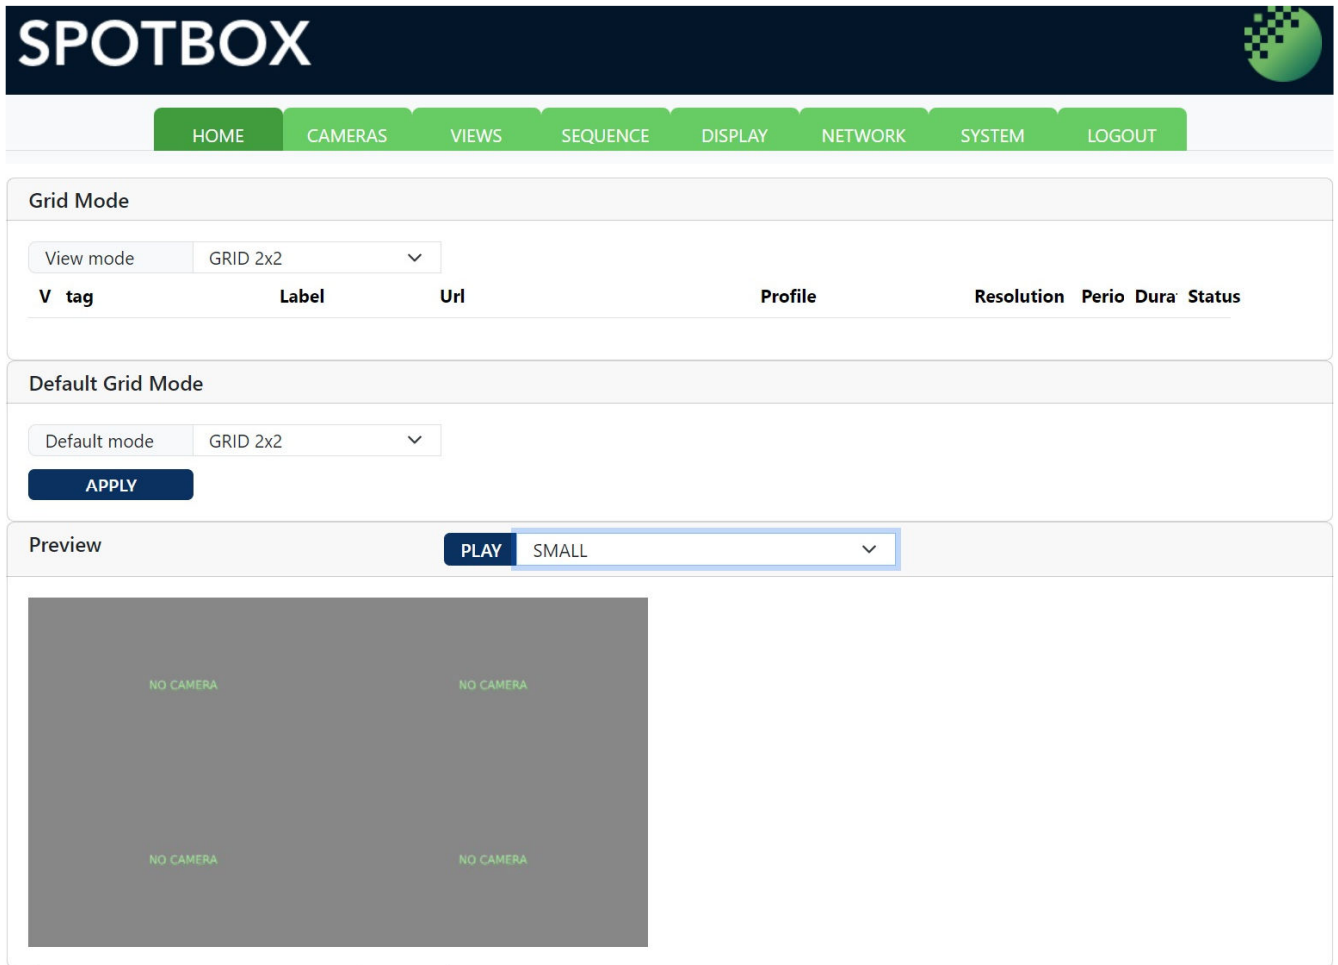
SPOTBOX

HOME CAMERAS VIEWS SEQUENCE DISPLAY NETWORK SYSTEM LOGOUT

Grid Mode

View mode GRID 2x2

| V | tag | Label | Url | Profile | Resolution | Perio | Dura | Status |
|---|---|---|---|---|---|---|---|---|

Default Grid Mode

Default mode GRID 2x2

APPLY

Preview

PLAY SMALL

NO CAMERA NO CAMERA

NO CAMERA NO CAMERA